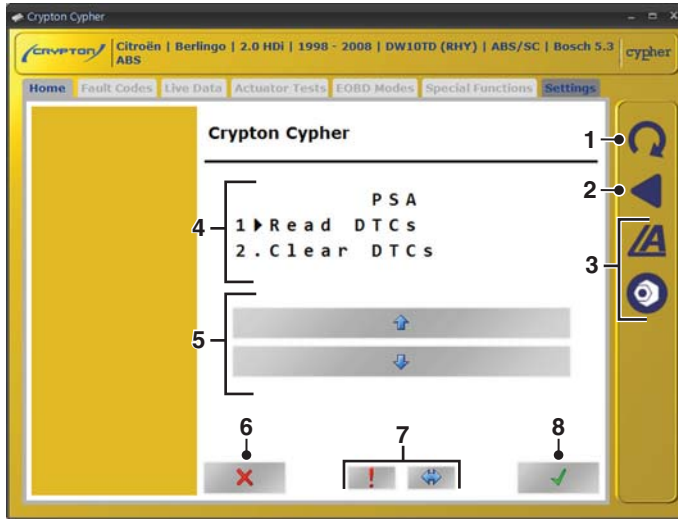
Crypton Cypher

CRYPTON Citroën | Berlingo | 2.0 HDi | 1998 - 2008 | DW10TD (RHY) | ABS/SC | Bosch 5.3 ABS cypher

Home Fault Codes Live Data Actuator Tests EOBD Modes Special Functions Settings

Crypton Cypher

PSA
1▶Read DTCs
2.Clear DTCs

1
2
3
4
5
6
7
8

!